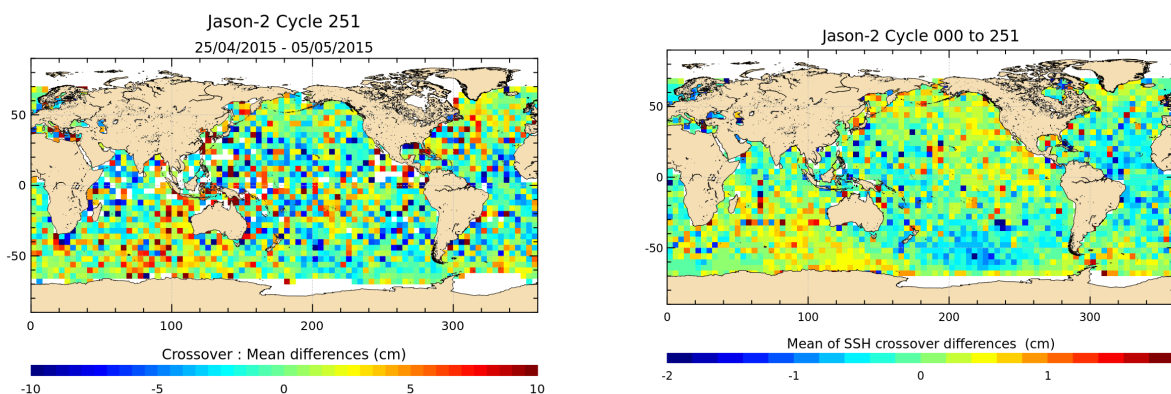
Jason-2 Cycle 251
25/04/2015 - 05/05/2015

50
0
-50
0
100
200
300

Crossover : Mean differences (cm)
-10
-5
0
5
10

Jason-2 Cycle 000 to 251

50
0
-50
0
100
200
300

Mean of SSH crossover differences (cm)
-2
-1
0
1